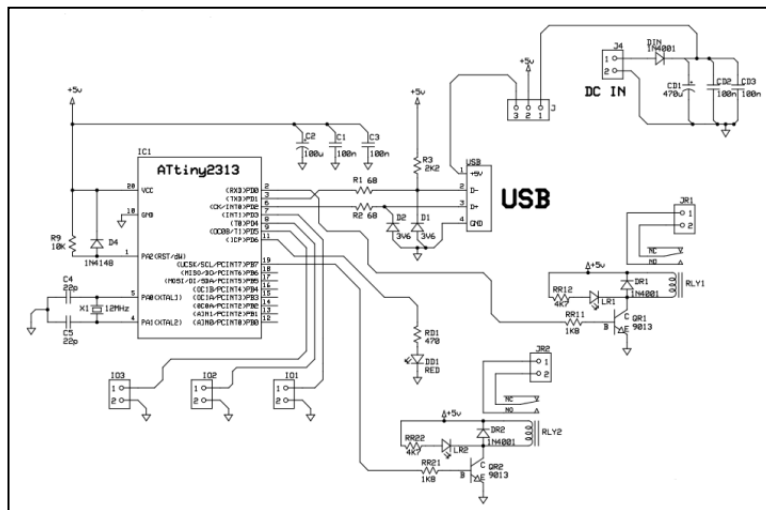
+5v
IC1
ATtiny2313
20 VCC
10 GND
1 PA2(RST/dW)
5 PA0(XTAL1)
4 PA1(XTAL2)
(RXD)PD0 2
(TXD)PD1 3
(CK/INT0)PD2 6
(INT1)PD3 7
(T0)PD4 8
(OC0B/T1)PD5 9
(ICP)PD6 11
(UCSK/SCL/PCINT7)PB7 19
(MISO/DO/PCINT6)PB6 18
(MOSI/DI/SDA/PCINT5)PB5 17
(OC1B/PCINT4)PB4 16
(OC1A/PCINT3)PB3 15
(OC0A/PCINT2)PB2 14
(AIN1/PCINT1)PB1 13
(AIN0/PCINT0)PB0 12
R9 10K
D4 1N4148
C4 22p
C5 22p
X1 12MHz
C2 100u
C1 100n
C3 100n
+5v
R3 2K2
R1 68
R2 68
D2 3V6
D1 3V6
USB
+5V 1
D- 2
D+ 3
GND 4
USB
+5v
3 2 1 J
J4
2 1
D1N 1N4001
CD1 470u
CD2 100n
CD3 100n
DC IN
JR1
1 2
NC
NO
+5v
DR1 1N4001
RR12 4K7
LR1
RLY1
RR11 1K8
QR1 9013
RD1 470
DD1 RED
IO3
IO2
IO1
1 2
JR2
1 2
NC
NO
+5v
DR2 1N4001
RLY2
RR22 4K7
LR2
RR21 1K8
QR2 9013
B C E